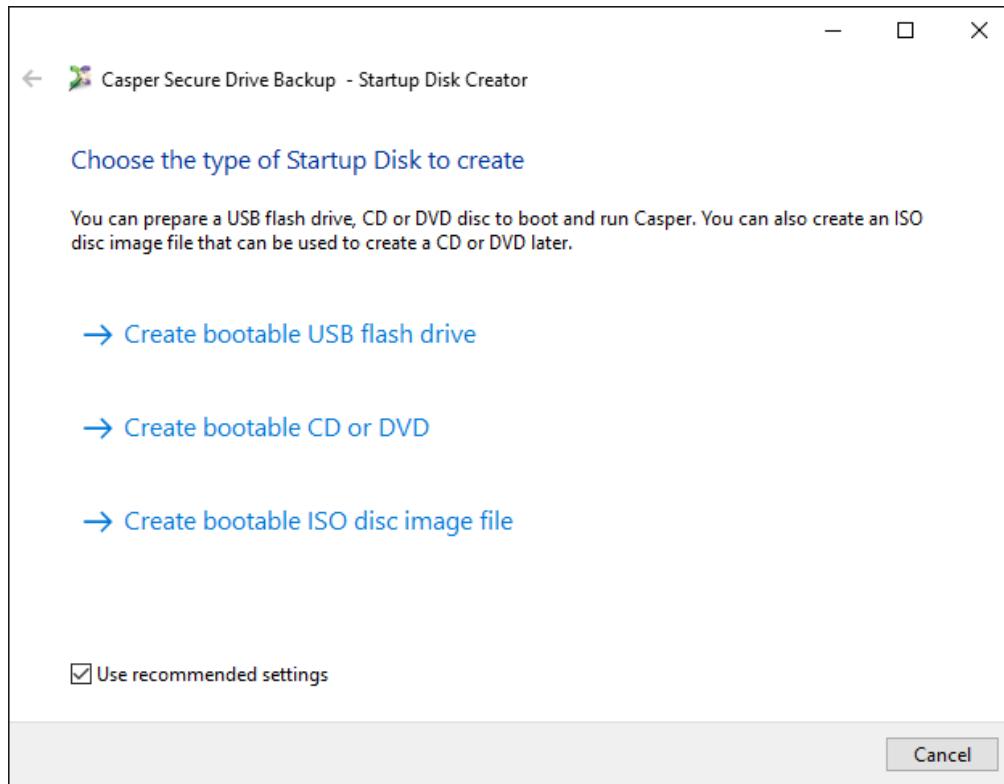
Casper Secure Drive Backup - Startup Disk Creator

Choose the type of Startup Disk to create

You can prepare a USB flash drive, CD or DVD disc to boot and run Casper. You can also create an ISO disc image file that can be used to create a CD or DVD later.

→ Create bootable USB flash drive

→ Create bootable CD or DVD

→ Create bootable ISO disc image file

☑ Use recommended settings

Cancel